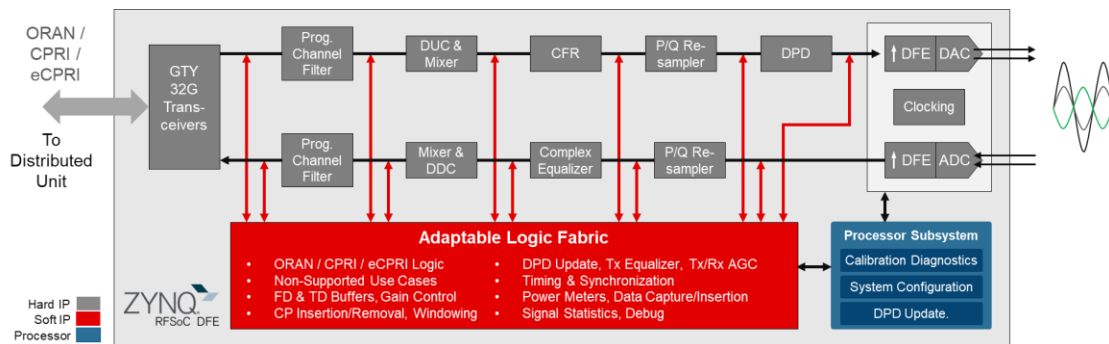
ORAN / CPRI / eCPRI

To Distributed Unit

GTY 32G Transceivers

Prog. Channel Filter

DUC & Mixer

CFR

P/Q Resampler

DPD

DFE

DAC

Clocking

Prog. Channel Filter

Mixer & DDC

Complex Equalizer

P/Q Resampler

DFE

ADC

Adaptable Logic Fabric

• ORAN / CPRI / eCPRI Logic
• Non-Supported Use Cases
• FD & TD Buffers, Gain Control
• CP Insertion/Removal, Windowing

• DPD Update, Tx Equalizer, Tx/Rx AGC
• Timing & Synchronization
• Power Meters, Data Capture/Insertion
• Signal Statistics, Debug

Processor Subsystem

Calibration Diagnostics

System Configuration

DPD Update.

Hard IP
Soft IP
Processor

ZYNQ
RFSoC DFE